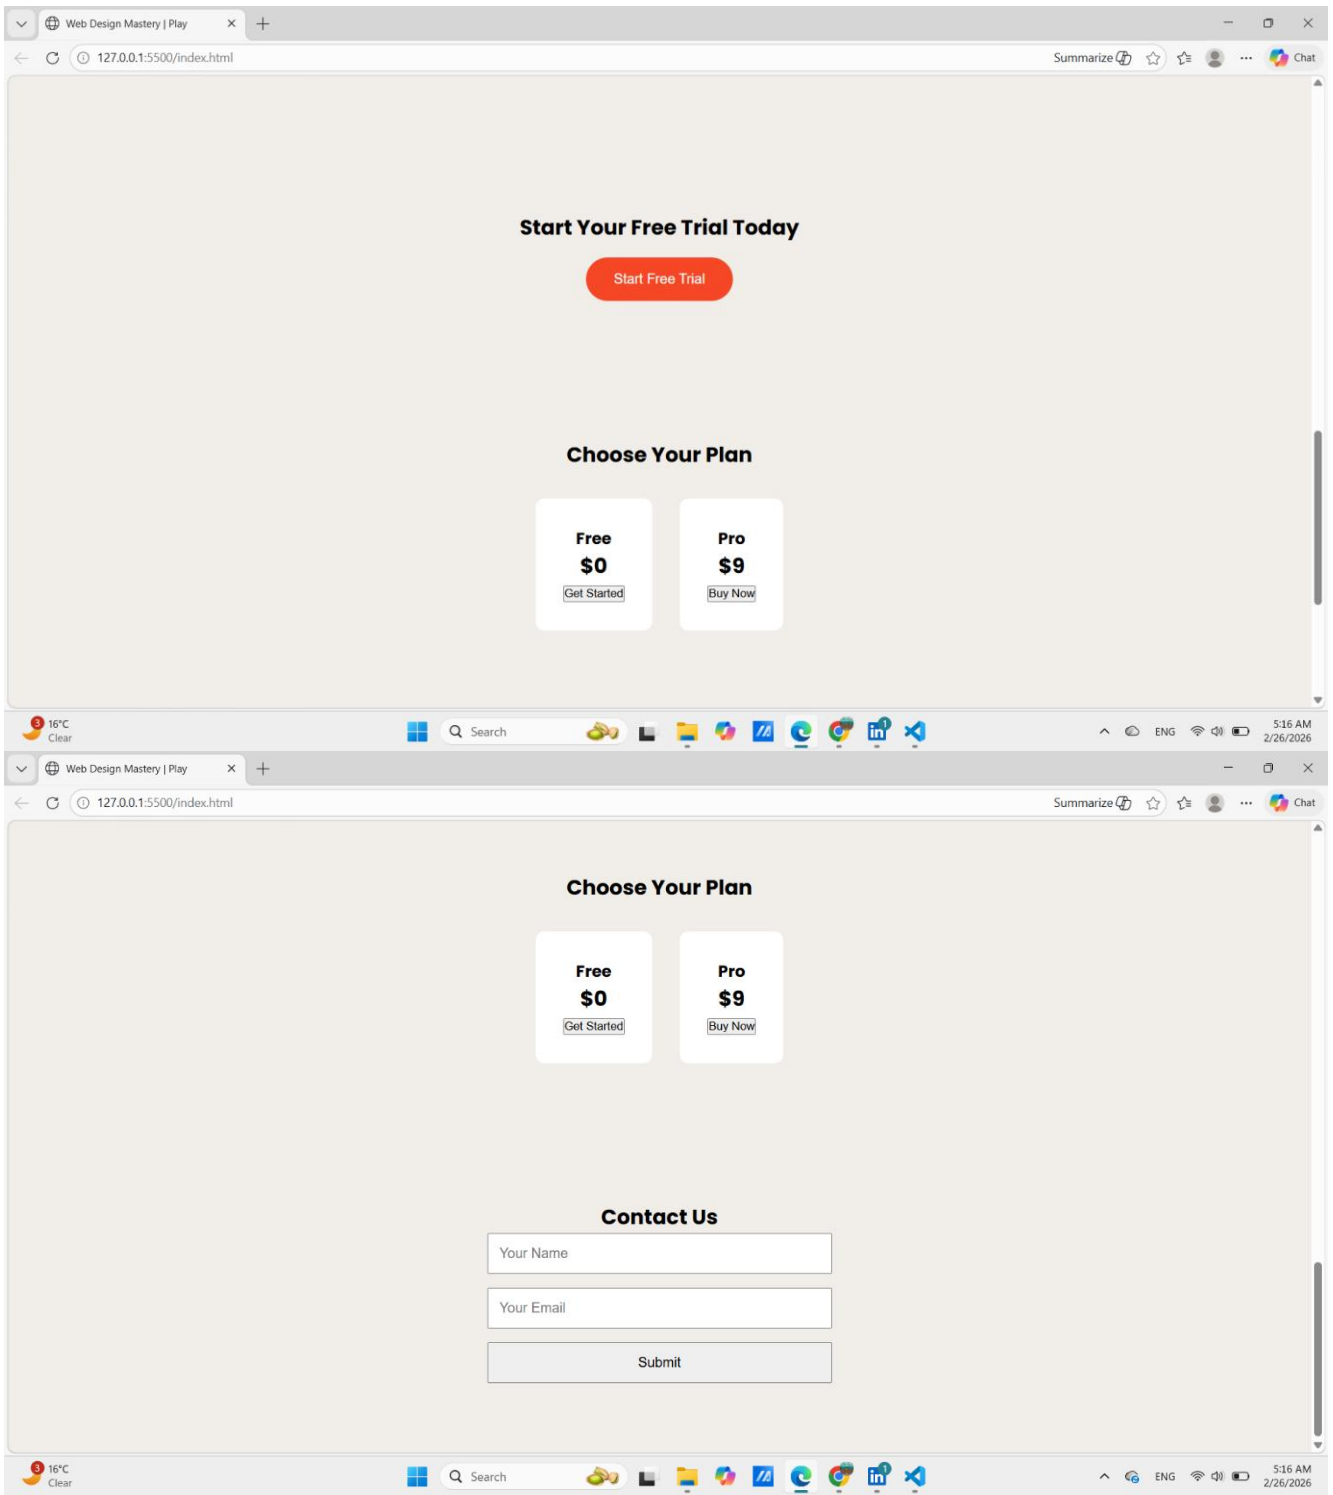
Web Design Mastery | Play

127.0.0.1:5500/index.html

Summarize

Chat

Start Your Free Trial Today

Start Free Trial

Choose Your Plan

Free
$0
Get Started

Pro
$9
Buy Now

3 16°C
Clear

Search

ENG

5:16 AM
2/26/2026

Web Design Mastery | Play

127.0.0.1:5500/index.html

Summarize

Chat

Choose Your Plan

Free
$0
Get Started

Pro
$9
Buy Now

Contact Us

Your Name

Your Email

Submit

3 16°C
Clear

Search

ENG

5:16 AM
2/26/2026